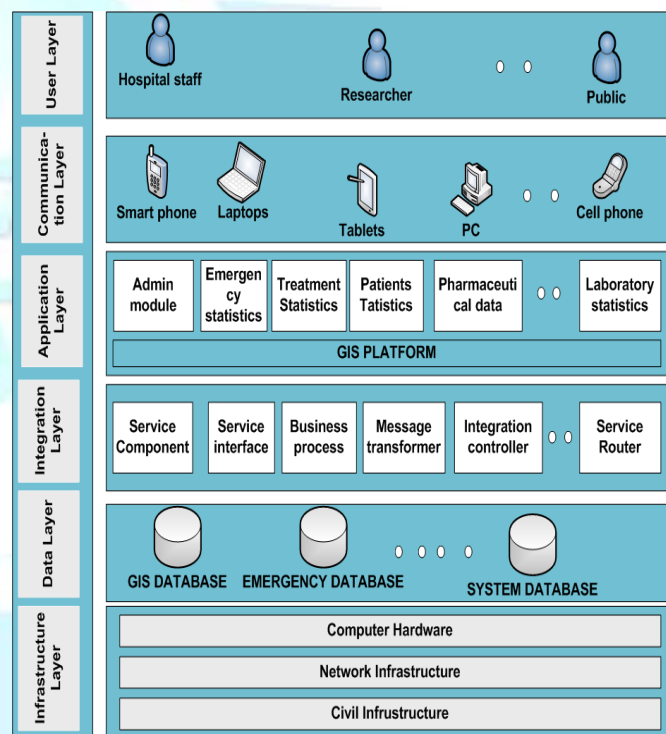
User Layer

Hospital staff

Researcher

Public

Communication Layer

Smart phone

Laptops

Tablets

PC

Cell phone

Application Layer

Admin module

Emergency statistics

Treatment Statistics

Patients Tatistics

Pharmaceutical data

Laboratory statistics

GIS PLATFORM

Integration Layer

Service Component

Service interface

Business process

Message transformer

Integration controller

Service Router

Data Layer

GIS DATABASE

EMERGENCY DATABASE

SYSTEM DATABASE

Infrastructure Layer

Computer Hardware

Network Infrastructure

Civil Infrustructure